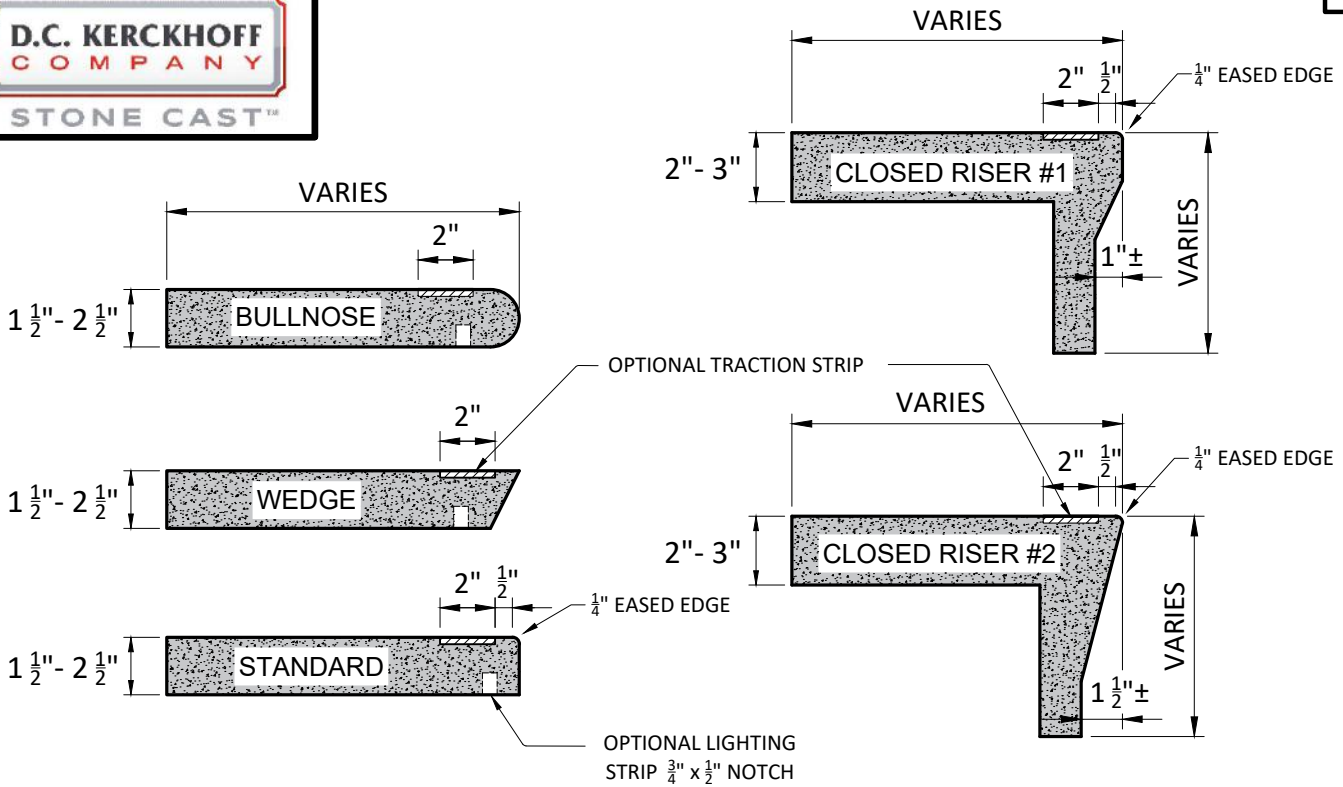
D.C. KERCKHOFF
COMPANY
STONE CAST™

VARIES
2"
$1\frac{1}{2}$"- $2\frac{1}{2}$"
BULLNOSE

OPTIONAL TRACTION STRIP

2"
$1\frac{1}{2}$"- $2\frac{1}{2}$"
WEDGE

2" $\frac{1}{2}$"
$\frac{1}{4}$" EASED EDGE
$1\frac{1}{2}$"- $2\frac{1}{2}$"
STANDARD

OPTIONAL LIGHTING STRIP $\frac{3}{4}$" x $\frac{1}{2}$" NOTCH

VARIES
2" $\frac{1}{2}$"
$\frac{1}{4}$" EASED EDGE
2"- 3"
CLOSED RISER #1
1"±
VARIES

VARIES
2" $\frac{1}{2}$"
$\frac{1}{4}$" EASED EDGE
2"- 3"
CLOSED RISER #2
$1\frac{1}{2}$"±
VARIES